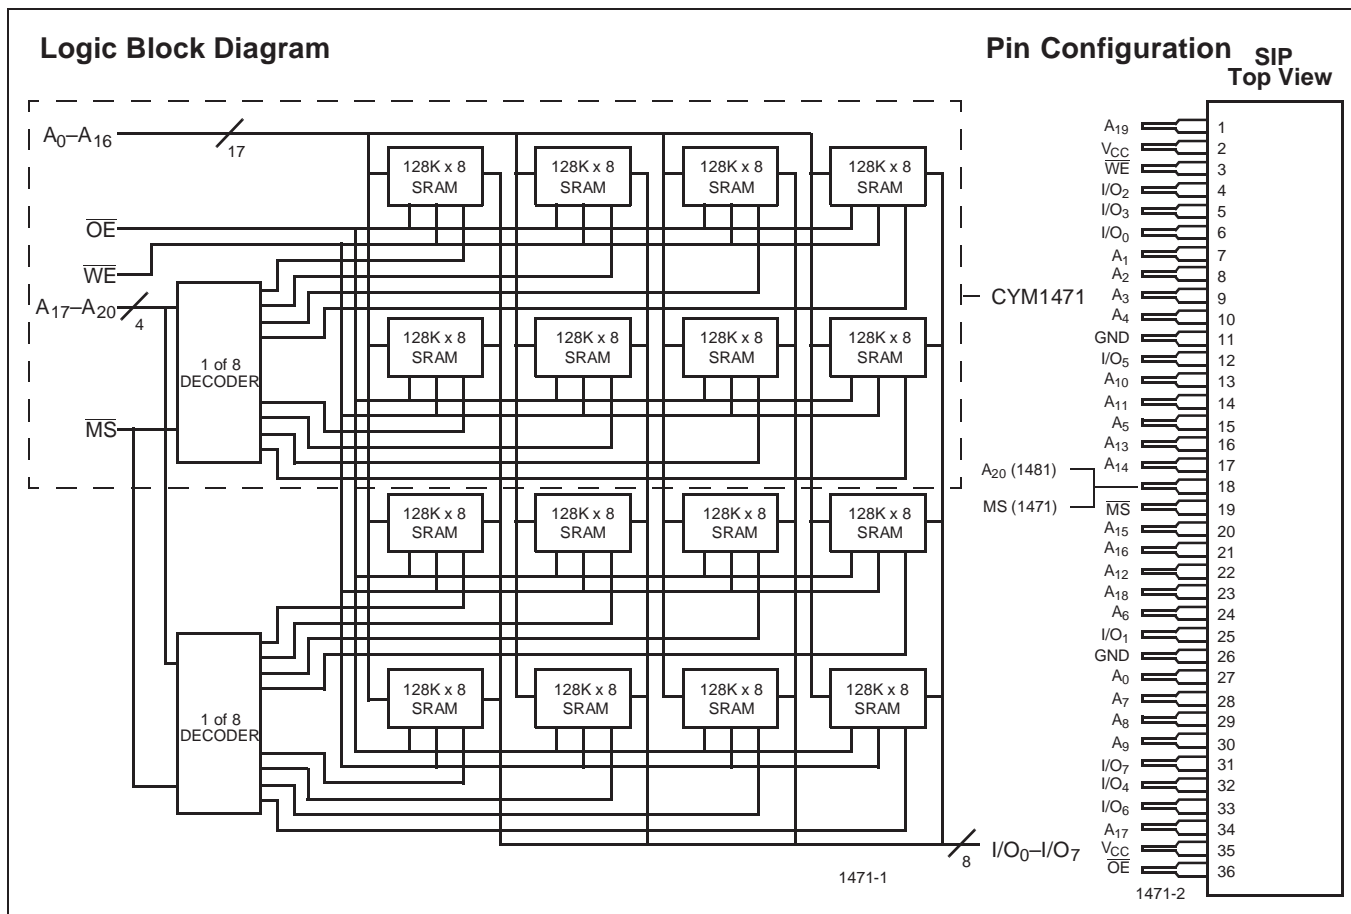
Logic Block Diagram

$A_0$–$A_{16}$
17
$\overline{OE}$
$\overline{WE}$
$A_{17}$–$A_{20}$
4
1 of 8 DECODER
$\overline{MS}$
128K x 8 SRAM
128K x 8 SRAM
128K x 8 SRAM
128K x 8 SRAM
128K x 8 SRAM
128K x 8 SRAM
128K x 8 SRAM
128K x 8 SRAM
128K x 8 SRAM
128K x 8 SRAM
128K x 8 SRAM
128K x 8 SRAM
128K x 8 SRAM
128K x 8 SRAM
128K x 8 SRAM
128K x 8 SRAM
1 of 8 DECODER
CYM1471
8
$I/O_0$–$I/O_7$
1471-1

Pin Configuration
SIP
Top View

| Signal | Pin |
|---|---|
| $A_{19}$ | 1 |
| $V_{CC}$ | 2 |
| $\overline{WE}$ | 3 |
| $I/O_2$ | 4 |
| $I/O_3$ | 5 |
| $I/O_0$ | 6 |
| $A_1$ | 7 |
| $A_2$ | 8 |
| $A_3$ | 9 |
| $A_4$ | 10 |
| GND | 11 |
| $I/O_5$ | 12 |
| $A_{10}$ | 13 |
| $A_{11}$ | 14 |
| $A_5$ | 15 |
| $A_{13}$ | 16 |
| $A_{14}$ | 17 |
| $A_{20}$ (1481) / MS (1471) | 18 |
| $\overline{MS}$ | 19 |
| $A_{15}$ | 20 |
| $A_{16}$ | 21 |
| $A_{12}$ | 22 |
| $A_{18}$ | 23 |
| $A_6$ | 24 |
| $I/O_1$ | 25 |
| GND | 26 |
| $A_0$ | 27 |
| $A_7$ | 28 |
| $A_8$ | 29 |
| $A_9$ | 30 |
| $I/O_7$ | 31 |
| $I/O_4$ | 32 |
| $I/O_6$ | 33 |
| $A_{17}$ | 34 |
| $V_{CC}$ | 35 |
| $\overline{OE}$ | 36 |

1471-2